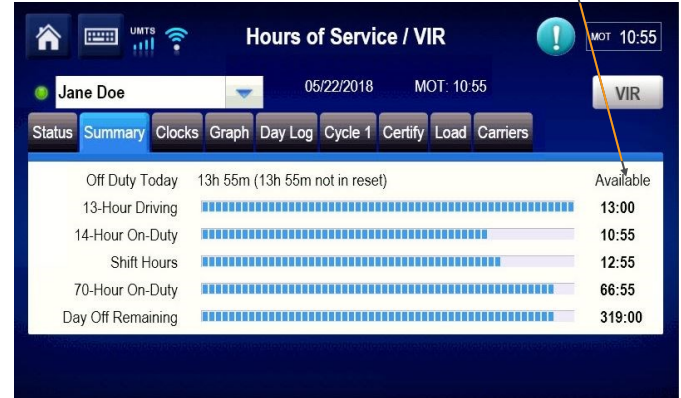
UMTS

Hours of Service / VIR

MOT 10:55

Jane Doe

05/22/2018

MOT: 10:55

VIR

Status Summary Clocks Graph Day Log Cycle 1 Certify Load Carriers

| | | |
|---|---|---|
| Off Duty Today | 13h 55m (13h 55m not in reset) | Available |
| 13-Hour Driving | | 13:00 |
| 14-Hour On-Duty | | 10:55 |
| Shift Hours | | 12:55 |
| 70-Hour On-Duty | | 66:55 |
| Day Off Remaining | | 319:00 |